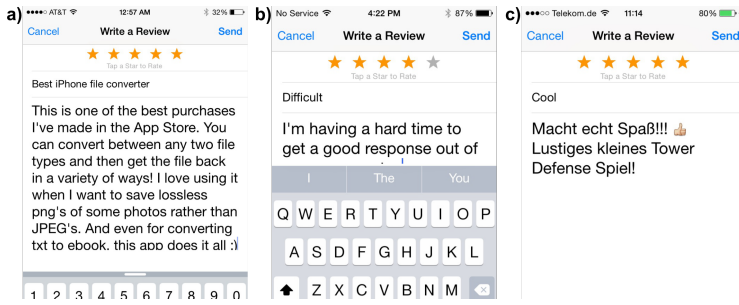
a)
●●●●○ AT&T 12:57 AM 32%
Cancel Write a Review Send
Tap a Star to Rate
Best iPhone file converter
This is one of the best purchases I've made in the App Store. You can convert between any two file types and then get the file back in a variety of ways! I love using it when I want to save lossless png's of some photos rather than JPEG's. And even for converting txt to ebook, this app does it all :)
1 2 3 4 5 6 7 8 9 0

b)
No Service 4:22 PM 87%
Cancel Write a Review Send
Tap a Star to Rate
Difficult
I'm having a hard time to get a good response out of
I The You
Q W E R T Y U I O P
A S D F G H J K L
Z X C V B N M

c)
●●●○○ Telekom.de 11:14 80%
Cancel Write a Review Send
Tap a Star to Rate
Cool
Macht echt Spaß!!! 👍🏼
Lustiges kleines Tower Defense Spiel!